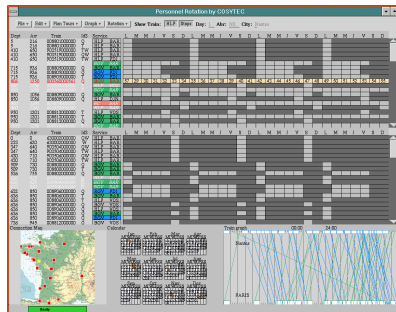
Personnel Rotation by COSYTEC

File | Edit | Plan Tours | Graph | Rotation | Show Trains: | Day: | Abr: | City:

Dept | Arr | Train | MD | Service

L M M J V S D L M M J V S D L M M J V S D L M M J V S D

Dept | Arr | Train | MD | Service

L M M J V S D L M M J V S D L M M J V S D L M M J V S D

Connection Map

Calendar

Train graph

Nantes

PARIS

Ready